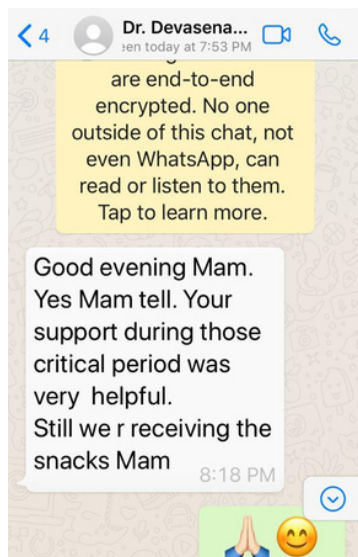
4

Dr. Devasena...
een today at 7:53 PM

are end-to-end encrypted. No one outside of this chat, not even WhatsApp, can read or listen to them. Tap to learn more.

Good evening Mam. Yes Mam tell. Your support during those critical period was very helpful.
Still we r receiving the snacks Mam
8:18 PM

🙏😊